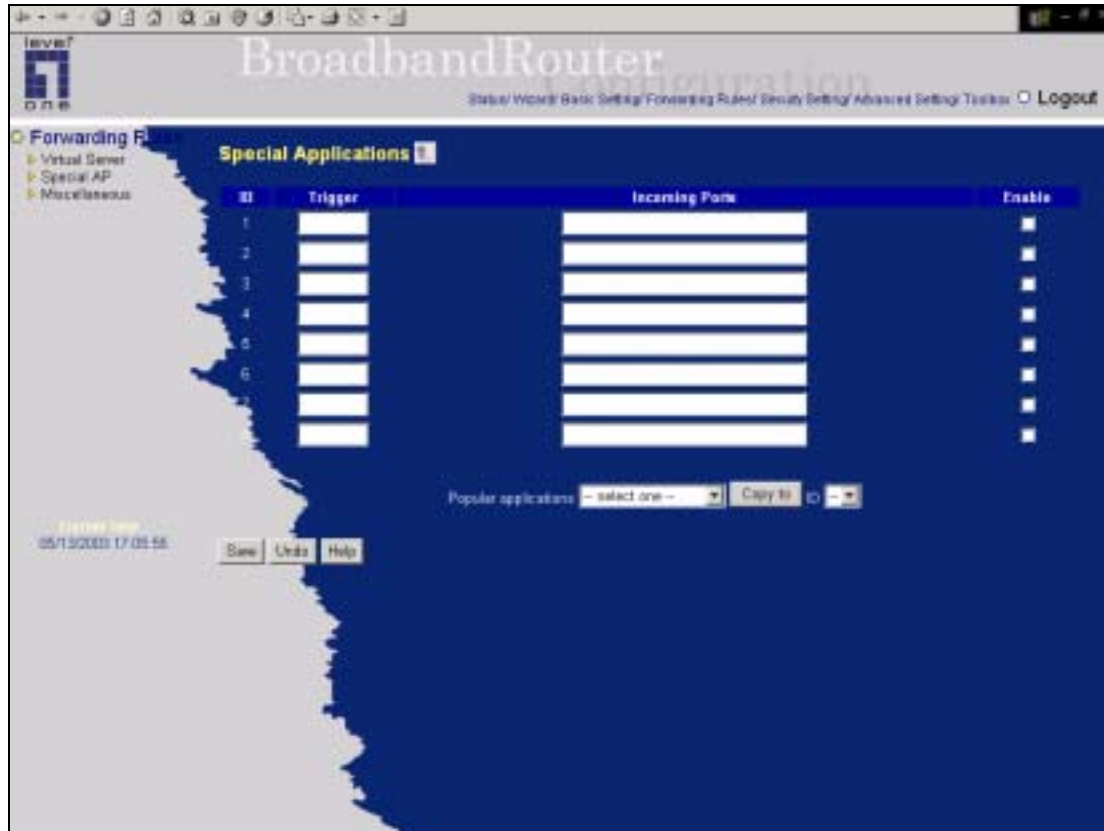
level
one

BroadbandRouter
Configuration

Status/ Wizard/ Basic Setting/ Forwarding Rules/ Security Setting/ Advanced Setting/ Toolbox ○ Logout

○ Forwarding Rules
▸ Virtual Server
▸ Special AP
▸ Miscellaneous

Special Applications

| ID | Trigger | Incoming Ports | Enable |
|---|---|---|---|
| 1 | | | |
| 2 | | | |
| 3 | | | |
| 4 | | | |
| 5 | | | |
| 6 | | | |
| 7 | | | |
| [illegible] | | | |

Popular applications -- select one -- Copy to ID --

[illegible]
05/13/2003 17:05:55

Save Undo Help